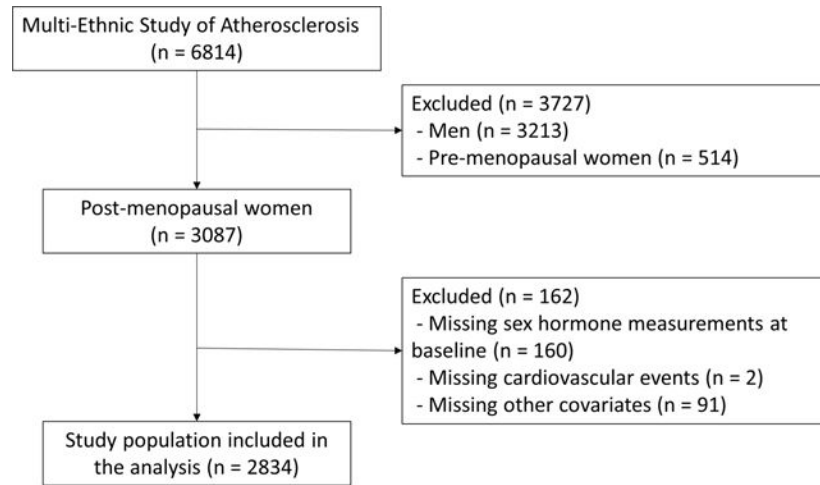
Multi-Ethnic Study of Atherosclerosis
(n = 6814)

Excluded (n = 3727)
- Men (n = 3213)
- Pre-menopausal women (n = 514)

Post-menopausal women
(n = 3087)

Excluded (n = 162)
- Missing sex hormone measurements at baseline (n = 160)
- Missing cardiovascular events (n = 2)
- Missing other covariates (n = 91)

Study population included in the analysis (n = 2834)